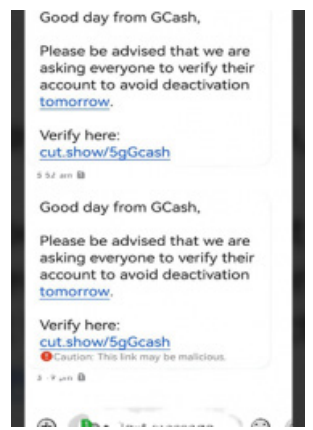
Good day from GCash,

Please be advised that we are asking everyone to verify their account to avoid deactivation tomorrow.

Verify here:
cut.show/5gGcash

5:52 am

Good day from GCash,

Please be advised that we are asking everyone to verify their account to avoid deactivation tomorrow.

Verify here:
cut.show/5gGcash

Caution: This link may be malicious.

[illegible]

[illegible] message